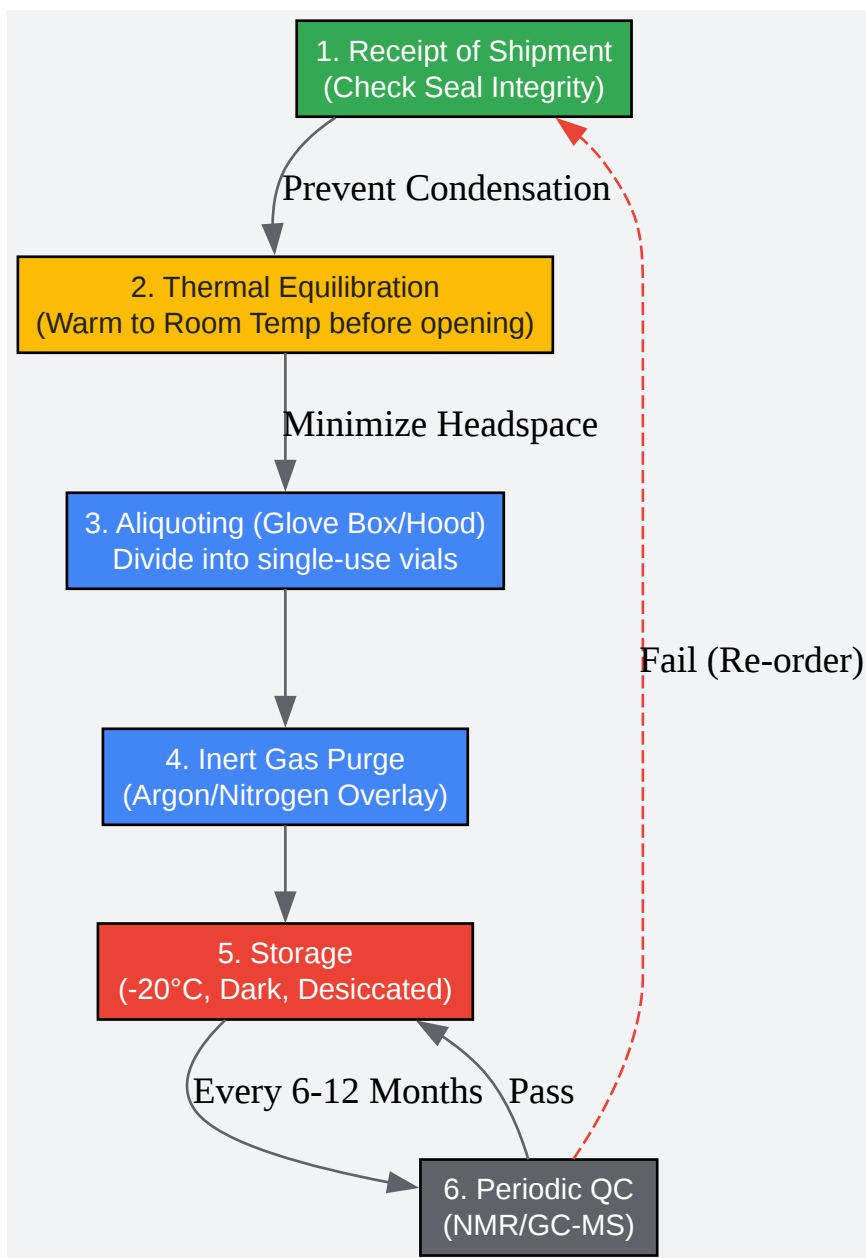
1. Receipt of Shipment
(Check Seal Integrity)

Prevent Condensation

2. Thermal Equilibration
(Warm to Room Temp before opening)

Minimize Headspace

3. Aliquoting (Glove Box/Hood)
Divide into single-use vials

Fail (Re-order)

4. Inert Gas Purge
(Argon/Nitrogen Overlay)

5. Storage
(-20°C, Dark, Desiccated)

Every 6-12 Months

Pass

6. Periodic QC
(NMR/GC-MS)